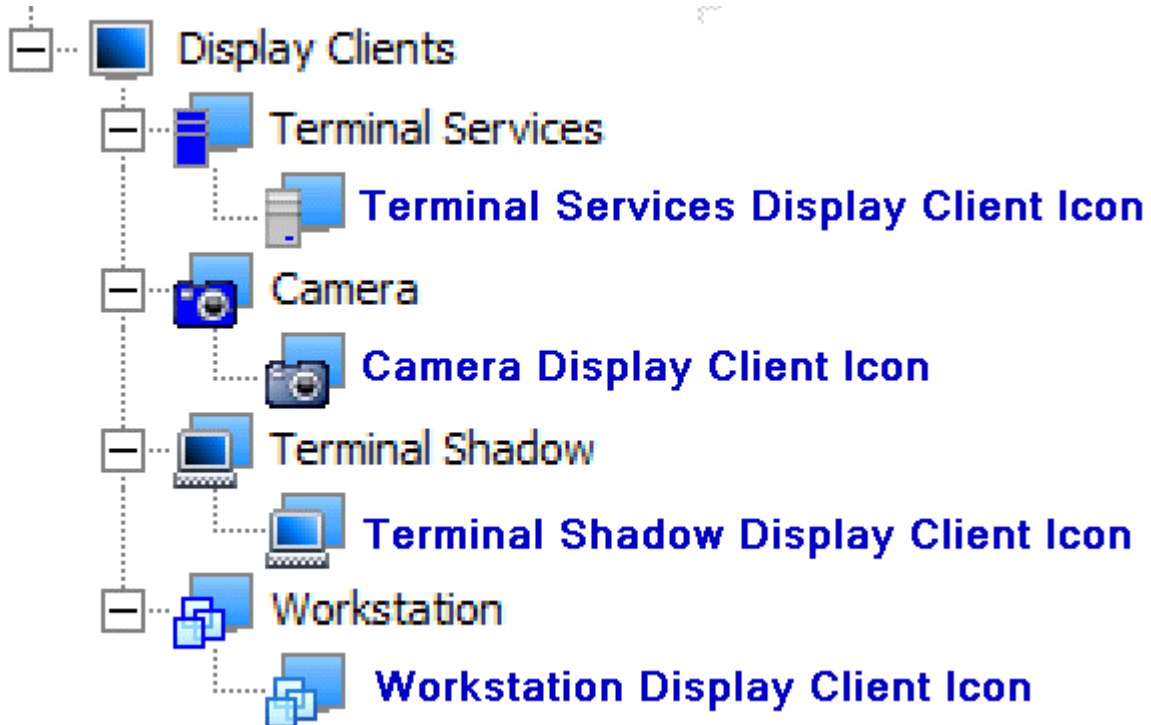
Display Clients
Terminal Services
Terminal Services Display Client Icon
Camera
Camera Display Client Icon
Terminal Shadow
Terminal Shadow Display Client Icon
Workstation
Workstation Display Client Icon